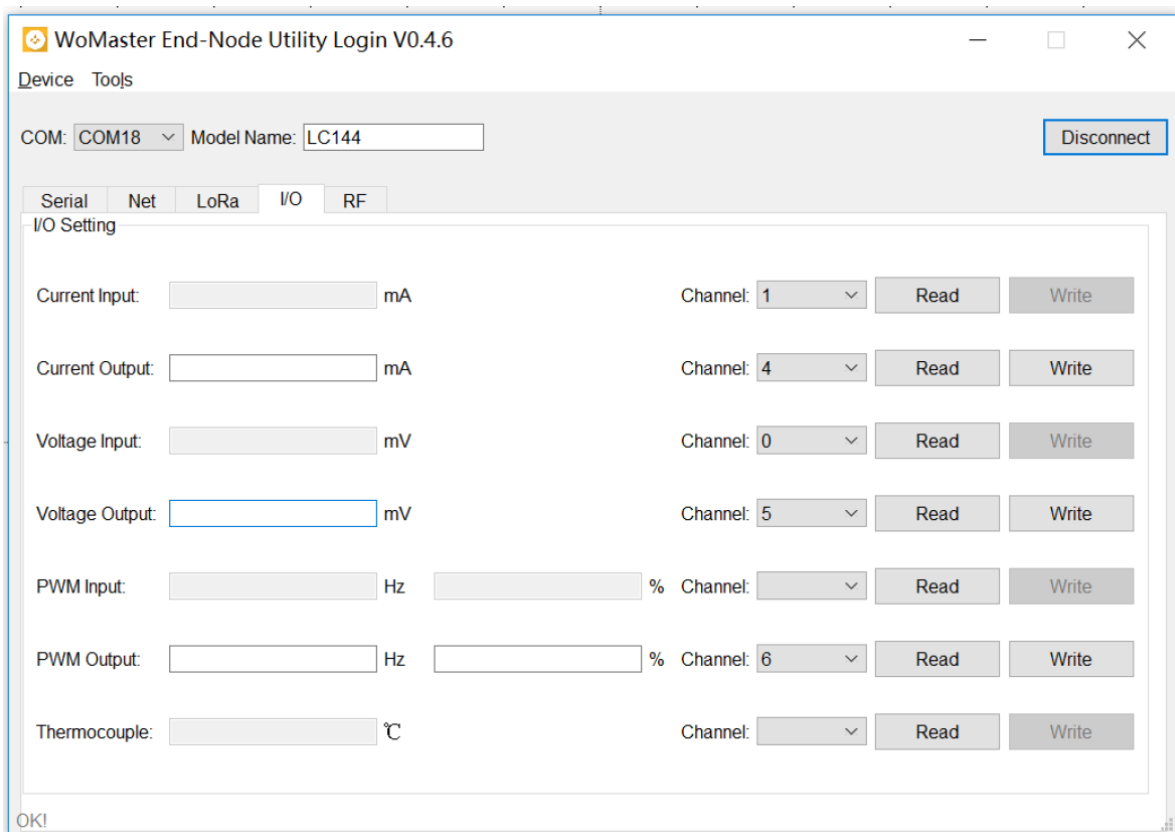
WoMaster End-Node Utility Login V0.4.6

Device Tools

COM: COM18 Model Name: LC144

Disconnect

Serial Net LoRa I/O RF

I/O Setting

Current Input: mA Channel: 1 Read Write

Current Output: mA Channel: 4 Read Write

Voltage Input: mV Channel: 0 Read Write

Voltage Output: mV Channel: 5 Read Write

PWM Input: Hz % Channel: Read Write

PWM Output: Hz % Channel: 6 Read Write

Thermocouple: ℃ Channel: Read Write

OK!